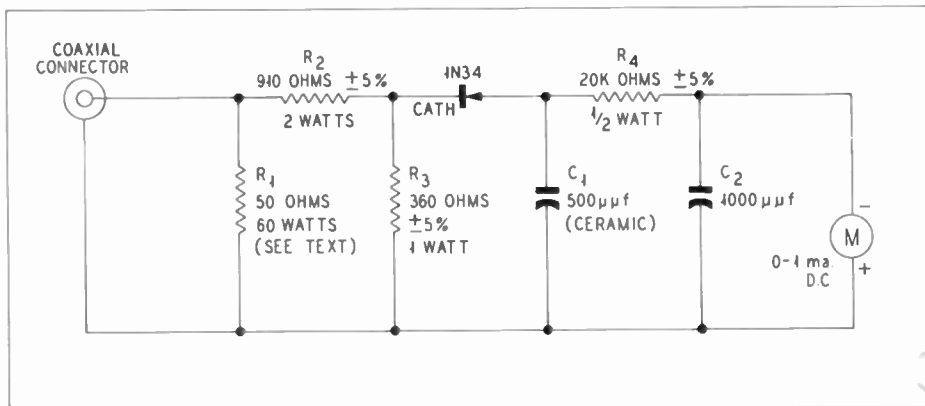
COAXIAL CONNECTOR

$R_2$
910 OHMS $\pm 5\%$
2 WATTS

1N34
CATH

$R_4$
20K OHMS $\pm 5\%$
$\frac{1}{2}$ WATT

$R_1$
50 OHMS
60 WATTS
(SEE TEXT)

$R_3$
360 OHMS
$\pm 5\%$
1 WATT

$C_1$
500μμf
(CERAMIC)

$C_2$
1000μμf

M
−
+
0-1 ma.
D.C